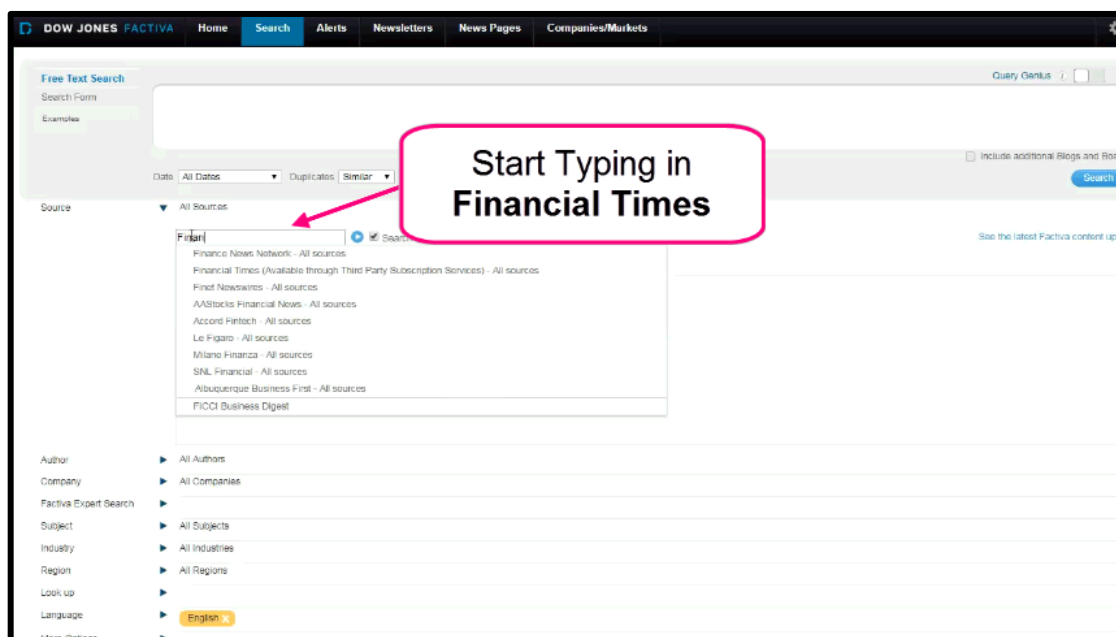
DOW JONES FACTIVA Home Search Alerts Newsletters News Pages Companies/Markets

Free Text Search
Search Form
Examples

Query Genius

Include additional Blogs and Boa

Date All Dates Duplicates Similar

Search

Start Typing in
Financial Times

Source All Sources

Finan Search

See the latest Factiva content up

Finance News Network - All sources
Financial Times (Available through Third Party Subscription Services) - All sources
Finet Newswires - All sources
AAStocks Financial News - All sources
Accord Fintech - All sources
Le Figaro - All sources
Milano Finanza - All sources
SNL Financial - All sources
Albuquerque Business First - All sources
FICCI Business Digest

Author All Authors
Company All Companies
Factiva Expert Search
Subject All Subjects
Industry All Industries
Region All Regions
Look up
Language English